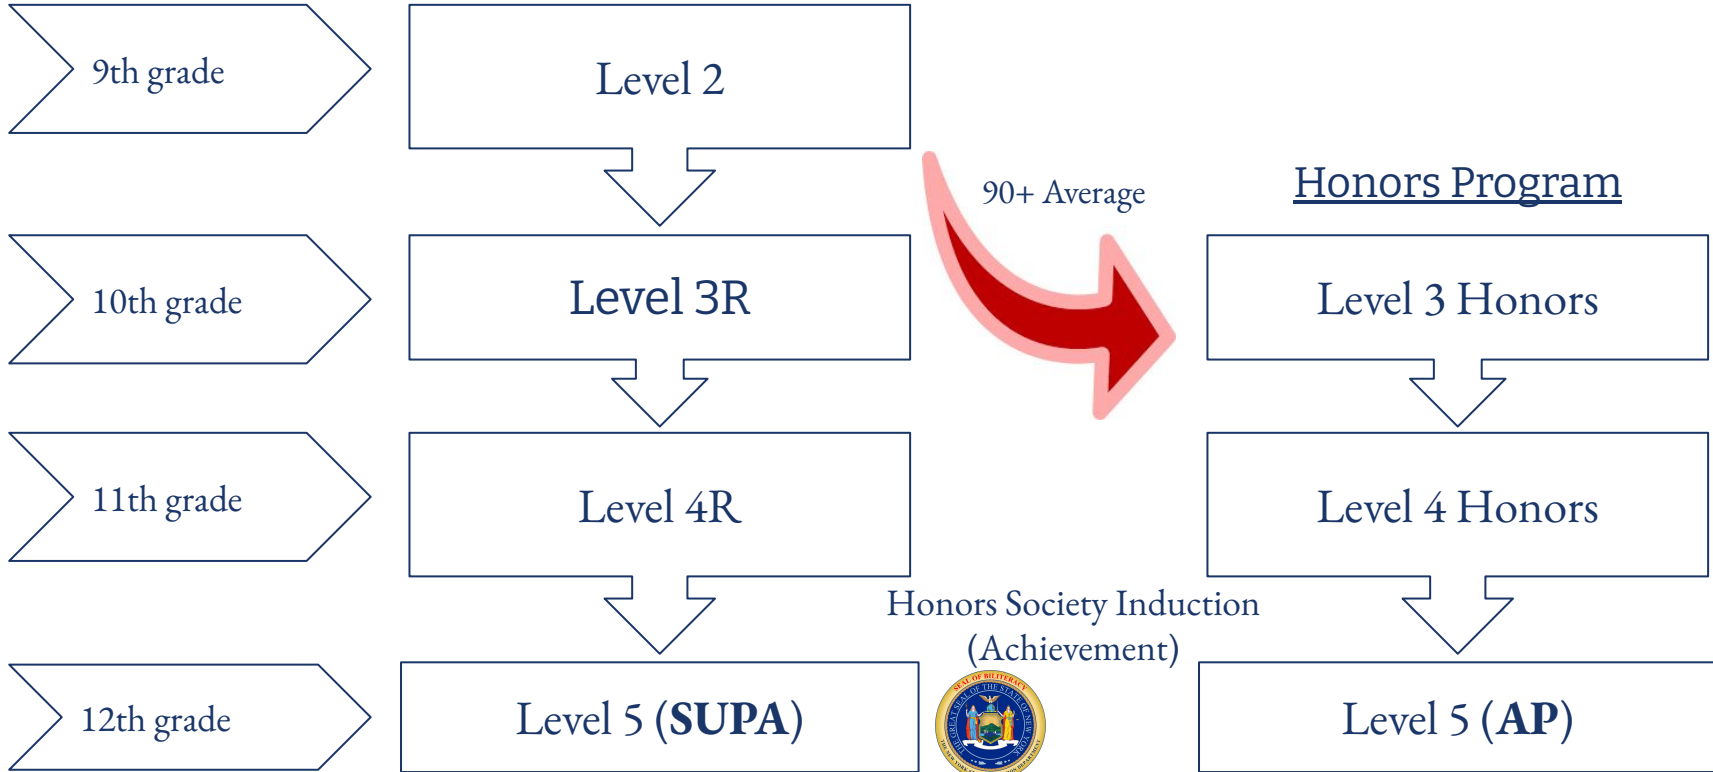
9th grade

Level 2

90+ Average

Honors Program

10th grade

Level 3R

Level 3 Honors

11th grade

Level 4R

Level 4 Honors

Honors Society Induction
(Achievement)

12th grade

Level 5 (**SUPA**)

SEAL OF BILITERACY
THE GREAT SEAL OF THE STATE OF NEW YORK
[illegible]

Level 5 (**AP**)